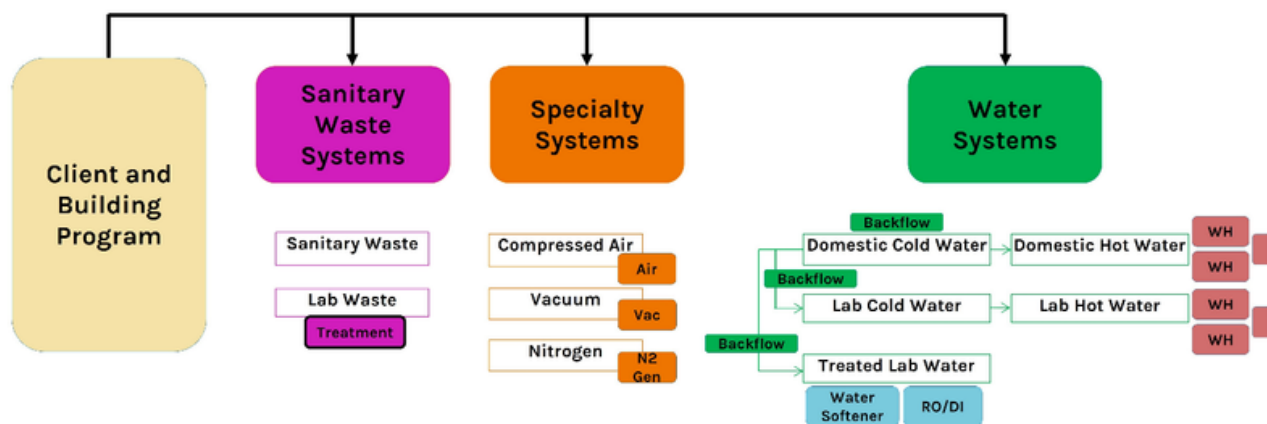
Client and Building Program

Sanitary Waste Systems

Specialty Systems

Water Systems

Sanitary Waste

Lab Waste

Treatment

Compressed Air

Air

Vacuum

Vac

Nitrogen

N2 Gen

Backflow

Domestic Cold Water

Domestic Hot Water

WH

WH

Backflow

Lab Cold Water

Lab Hot Water

WH

WH

Backflow

Treated Lab Water

Water Softener

RO/DI